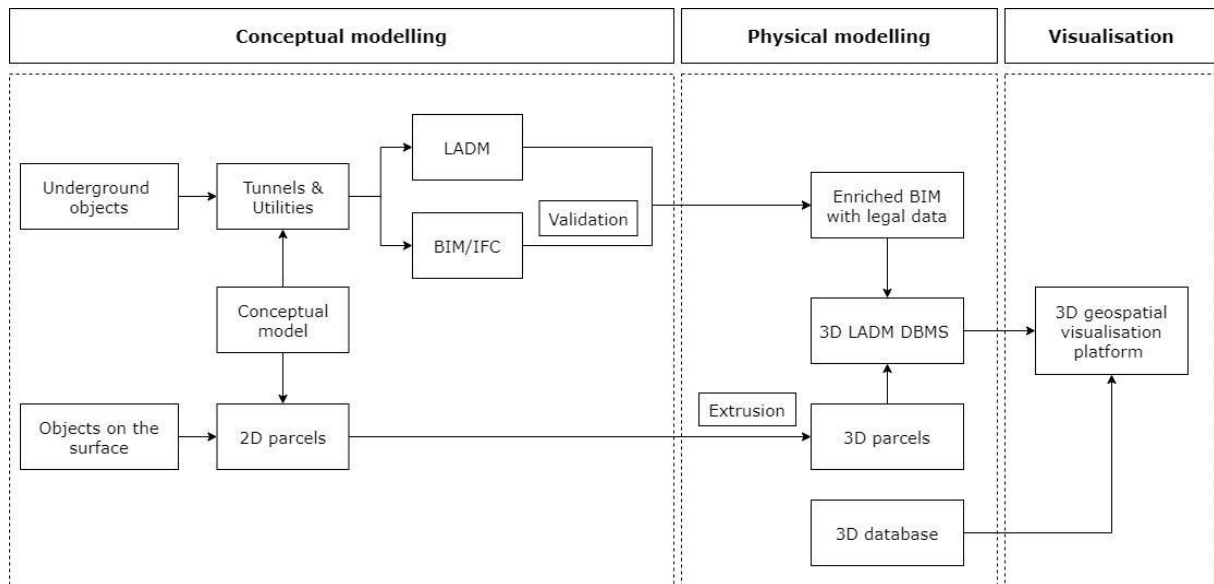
Conceptual modelling

Physical modelling

Visualisation

Underground objects

Tunnels & Utilities

LADM

BIM/IFC

Validation

Conceptual model

Objects on the surface

2D parcels

Enriched BIM with legal data

3D LADM DBMS

Extrusion

3D parcels

3D database

3D geospatial visualisation platform